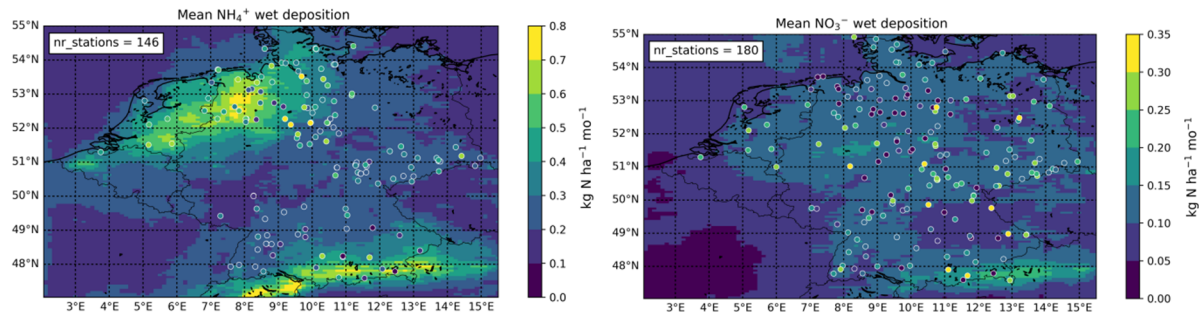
Mean $NH_4^+$ wet deposition

nr_stations = 146

55°N
54°N
53°N
52°N
51°N
50°N
49°N
48°N

3°E 4°E 5°E 6°E 7°E 8°E 9°E 10°E 11°E 12°E 13°E 14°E 15°E

0.8
0.7
0.6
0.5
0.4
0.3
0.2
0.1
0.0

kg N ha$^{-1}$ mo$^{-1}$

Mean $NO_3^-$ wet deposition

nr_stations = 180

55°N
54°N
53°N
52°N
51°N
50°N
49°N
48°N

3°E 4°E 5°E 6°E 7°E 8°E 9°E 10°E 11°E 12°E 13°E 14°E 15°E

0.35
0.30
0.25
0.20
0.15
0.10
0.05
0.00

kg N ha$^{-1}$ mo$^{-1}$